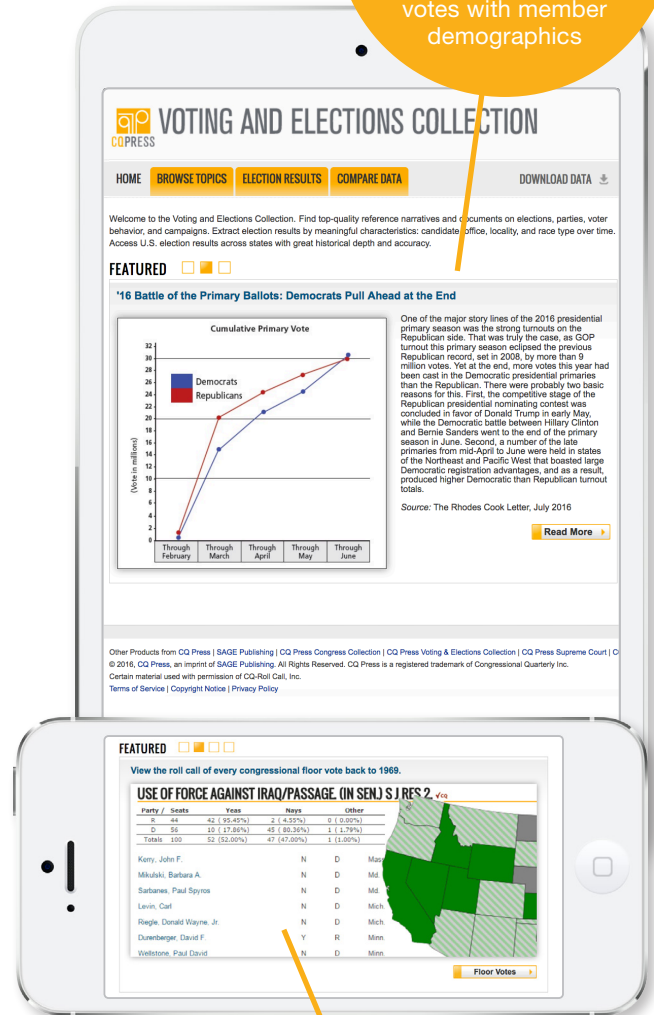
votes with member demographics

CQPRESS VOTING AND ELECTIONS COLLECTION

HOME | BROWSE TOPICS | ELECTION RESULTS | COMPARE DATA | DOWNLOAD DATA

Welcome to the Voting and Elections Collection. Find top-quality reference narratives and documents on elections, parties, voter behavior, and campaigns. Extract election results by meaningful characteristics: candidate, office, locality, and race type over time. Access U.S. election results across states with great historical depth and accuracy.

FEATURED

'16 Battle of the Primary Ballots: Democrats Pull Ahead at the End

Cumulative Primary Vote

Democrats
Republicans

(Vote in millions)

32
30
28
26
24
22
20
18
16
14
12
10
8
6
4
2
0

Through February | Through March | Through April | Through May | Through June

One of the major story lines of the 2016 presidential primary season was the strong turnouts on the Republican side. That was truly the case, as GOP turnout this primary season eclipsed the previous Republican record, set in 2008, by more than 9 million votes. Yet at the end, more votes this year had been cast in the Democratic presidential primaries than the Republican. There were probably two basic reasons for this. First, the competitive stage of the Republican presidential nominating contest was concluded in favor of Donald Trump in early May, while the Democratic battle between Hillary Clinton and Bernie Sanders went to the end of the primary season in June. Second, a number of the late primaries from mid-April to June were held in states of the Northeast and Pacific West that boasted large Democratic registration advantages, and as a result, produced higher Democratic than Republican turnout totals.

Source: The Rhodes Cook Letter, July 2016

Read More

Other Products from CQ Press | SAGE Publishing | CQ Press Congress Collection | CQ Press Voting & Elections Collection | CQ Press Supreme Court | C
© 2016, CQ Press, an imprint of SAGE Publishing. All Rights Reserved. CQ Press is a registered trademark of Congressional Quarterly Inc.
Certain material used with permission of CQ-Roll Call, Inc.
Terms of Service | Copyright Notice | Privacy Policy

FEATURED

View the roll call of every congressional floor vote back to 1969.

USE OF FORCE AGAINST IRAQ/PASSAGE. (IN SEN.) S J RES 2 √cq

| Party / Seats | | Yeas | Nays | Other |
|---|---|---|---|---|
| R | 44 | 42 (95.45%) | 2 (4.55%) | 0 (0.00%) |
| D | 56 | 10 (17.86%) | 45 (80.36%) | 1 (1.79%) |
| Totals | 100 | 52 (52.00%) | 47 (47.00%) | 1 (1.00%) |

Kerry, John F. N D Mass
Mikulski, Barbara A. N D Md.
Sarbanes, Paul Spyros N D Md.
Levin, Carl N D Mich.
Riegle, Donald Wayne, Jr. N D Mich.
Durenberger, David F. Y R Minn.
Wellstone, Paul David N D Minn.

Floor Votes